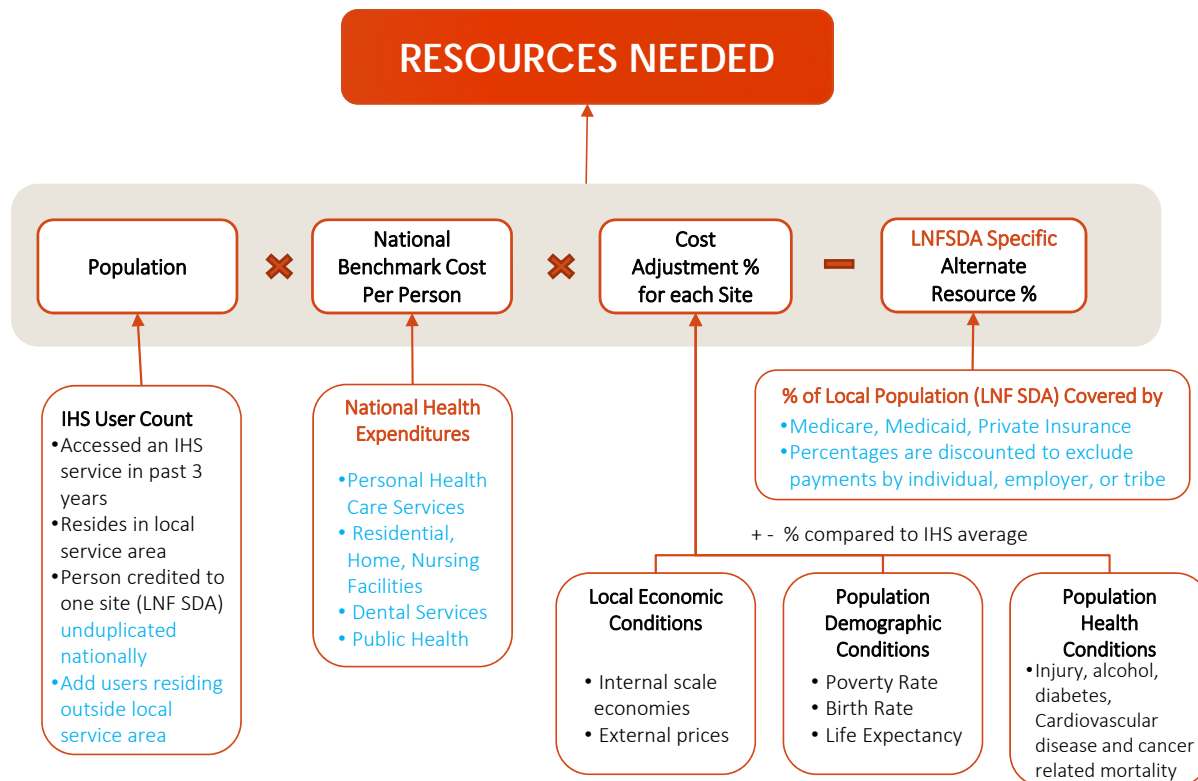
RESOURCES NEEDED

Population

National Benchmark Cost Per Person

Cost Adjustment % for each Site

LNFSDA Specific Alternate Resource %

IHS User Count
•Accessed an IHS service in past 3 years
•Resides in local service area
•Person credited to one site (LNF SDA) unduplicated nationally
•Add users residing outside local service area

National Health Expenditures
•Personal Health Care Services
• Residential, Home, Nursing Facilities
• Dental Services
• Public Health

% of Local Population (LNF SDA) Covered by
•Medicare, Medicaid, Private Insurance
•Percentages are discounted to exclude payments by individual, employer, or tribe

+ - % compared to IHS average

Local Economic Conditions
• Internal scale economies
• External prices

Population Demographic Conditions
• Poverty Rate
• Birth Rate
• Life Expectancy

Population Health Conditions
•Injury, alcohol, diabetes, Cardiovascular disease and cancer related mortality